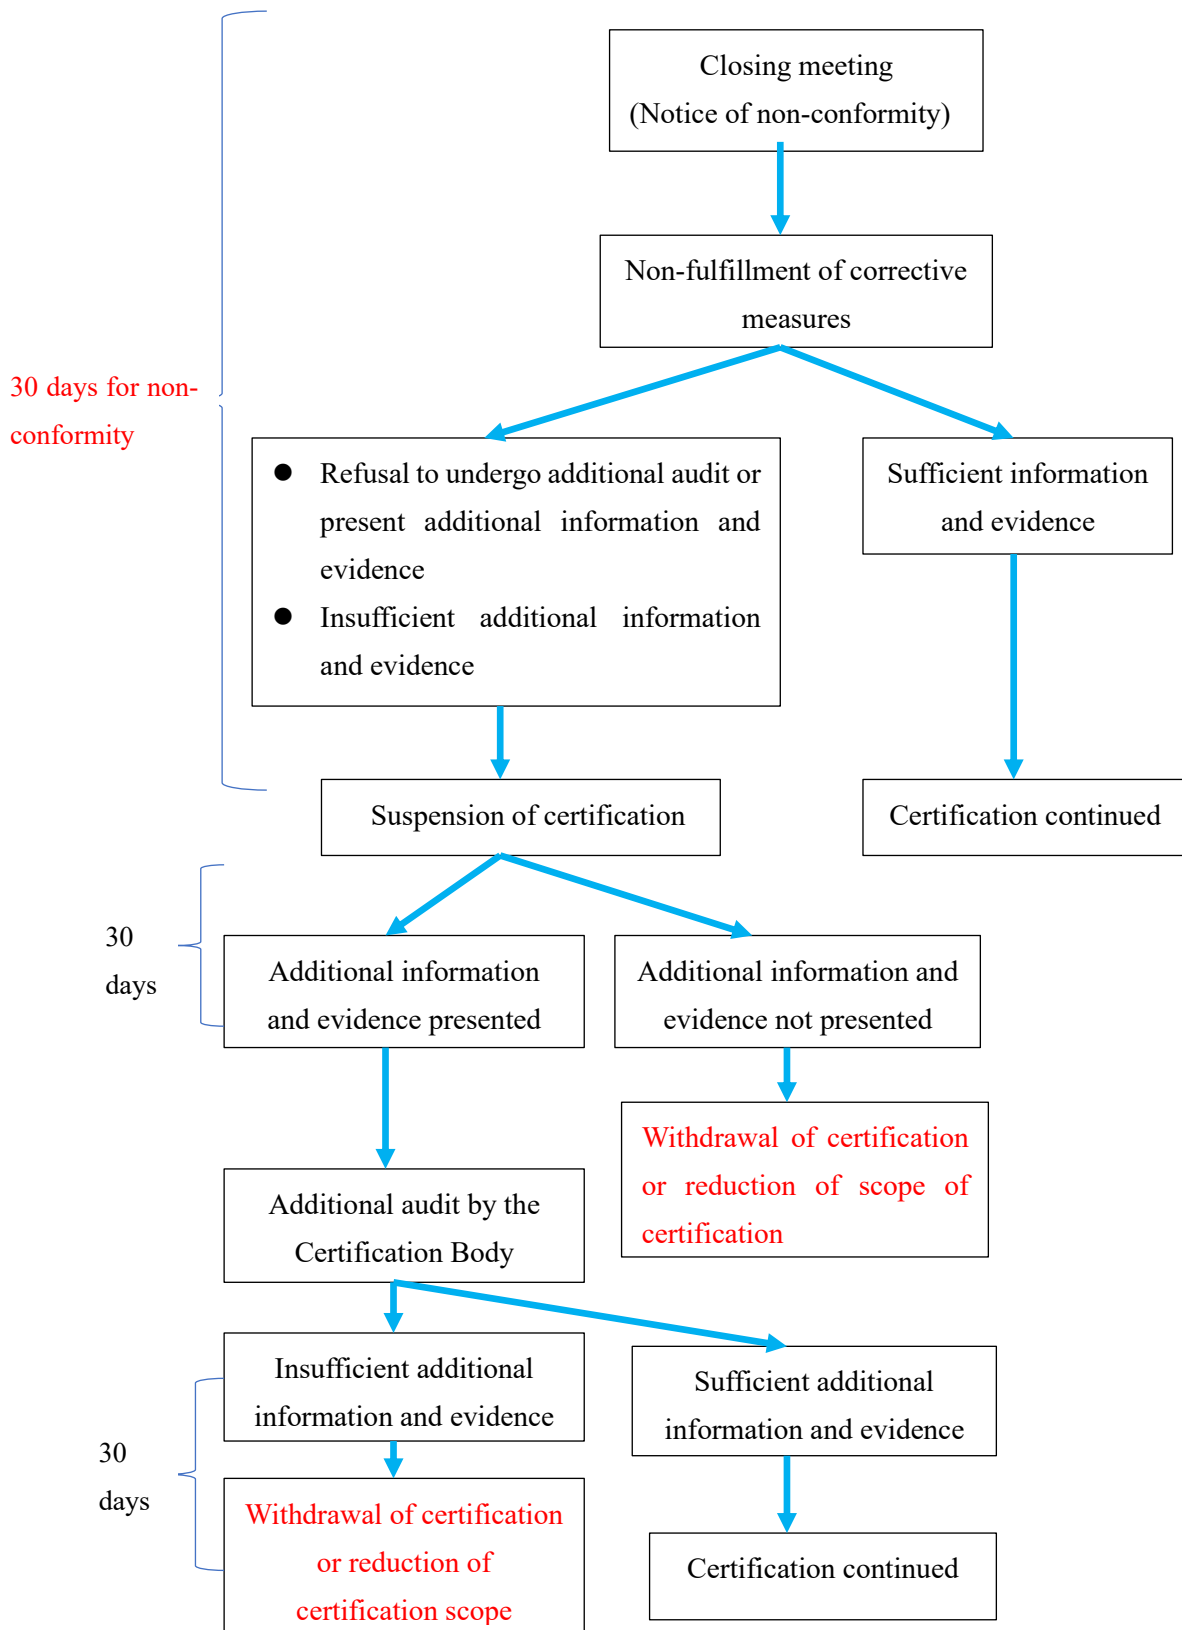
Closing meeting
(Notice of non-conformity)

Non-fulfillment of corrective measures

30 days for non-conformity

● Refusal to undergo additional audit or present additional information and evidence
● Insufficient additional information and evidence

Sufficient information and evidence

Suspension of certification

Certification continued

30 days

Additional information and evidence presented

Additional information and evidence not presented

Withdrawal of certification or reduction of scope of certification

Additional audit by the Certification Body

Insufficient additional information and evidence

Sufficient additional information and evidence

30 days

Withdrawal of certification or reduction of certification scope

Certification continued